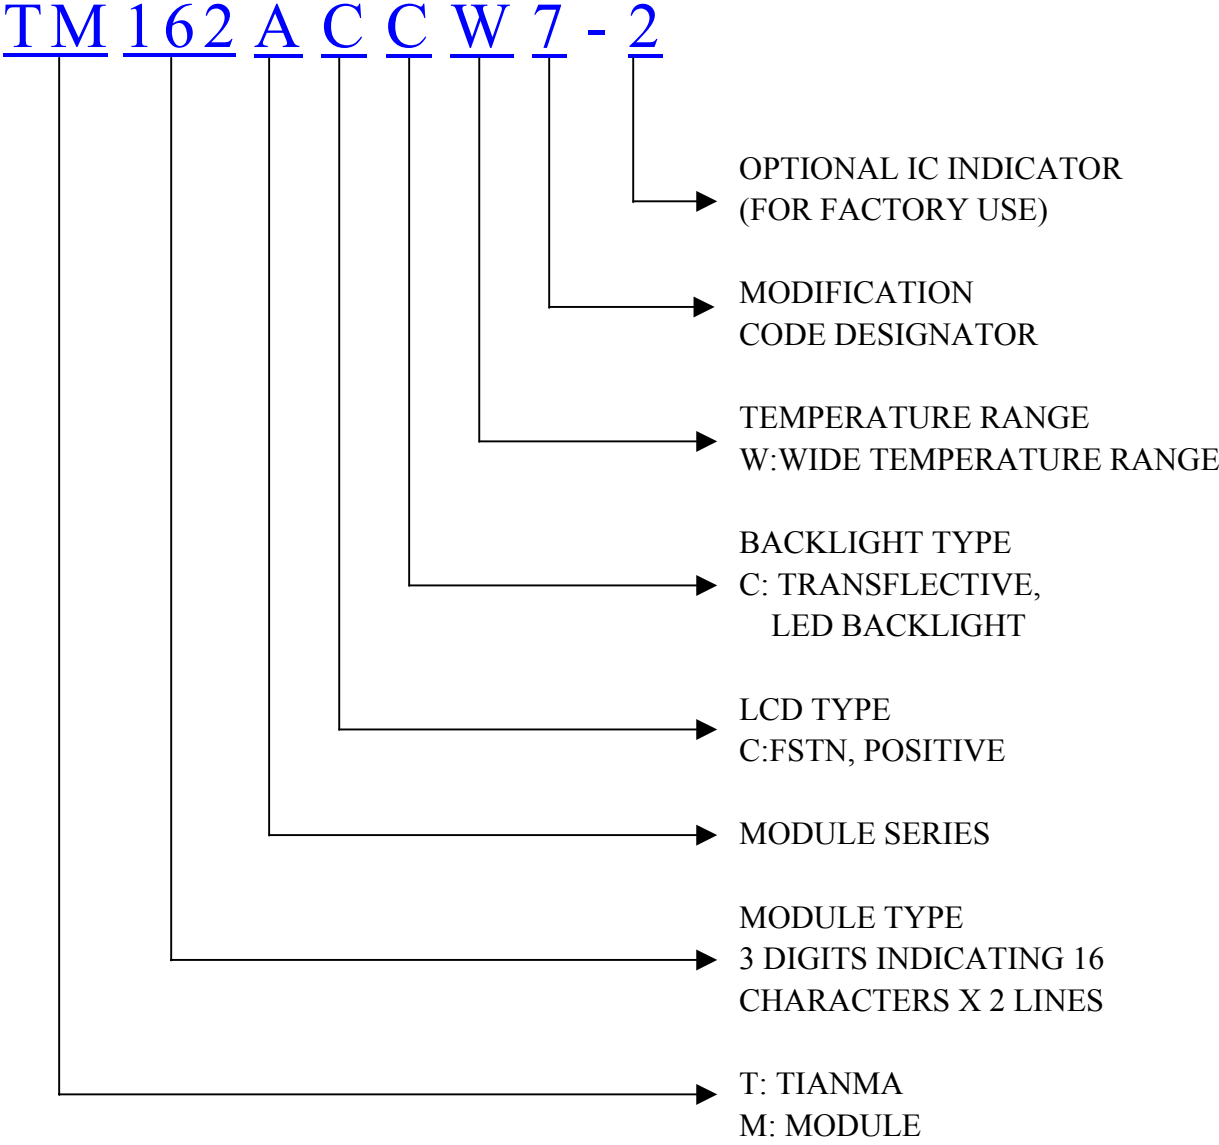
TM 162 A C C W 7 - 2

OPTIONAL IC INDICATOR
(FOR FACTORY USE)

MODIFICATION
CODE DESIGNATOR

TEMPERATURE RANGE
W:WIDE TEMPERATURE RANGE

BACKLIGHT TYPE
C: TRANSFLECTIVE,
LED BACKLIGHT

LCD TYPE
C:FSTN, POSITIVE

MODULE SERIES

MODULE TYPE
3 DIGITS INDICATING 16
CHARACTERS X 2 LINES

T: TIANMA
M: MODULE